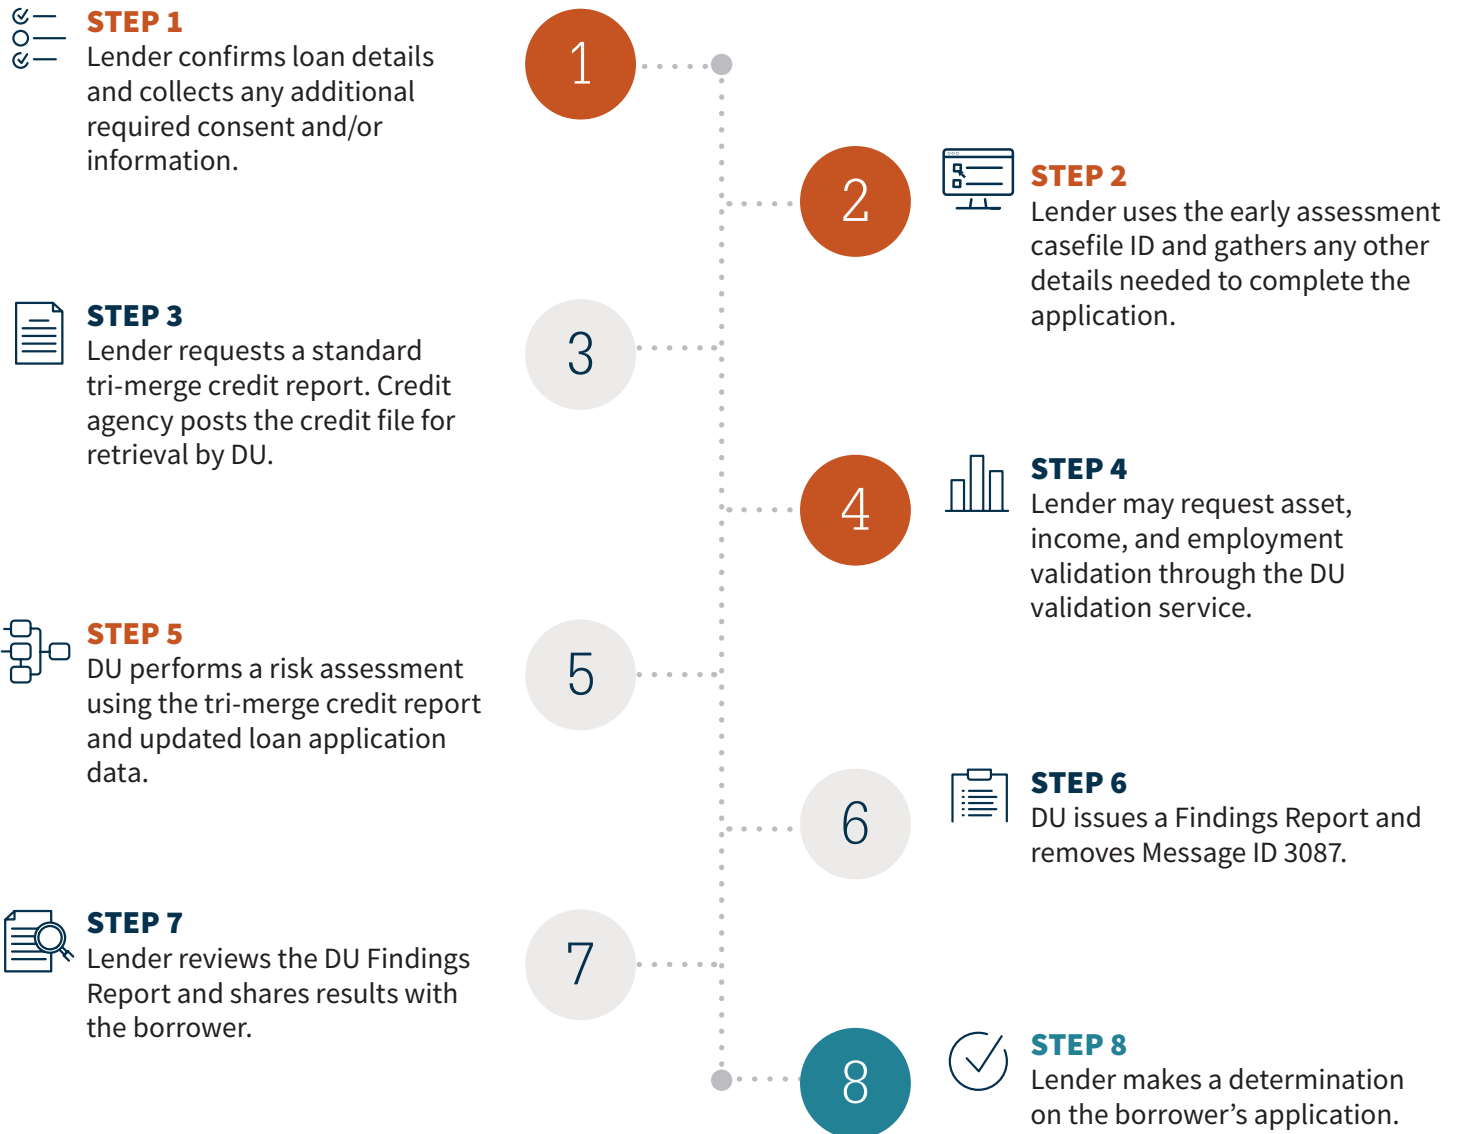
STEP 1
Lender confirms loan details and collects any additional required consent and/or information.

1

2

STEP 2
Lender uses the early assessment casefile ID and gathers any other details needed to complete the application.

STEP 3
Lender requests a standard tri-merge credit report. Credit agency posts the credit file for retrieval by DU.

3

4

STEP 4
Lender may request asset, income, and employment validation through the DU validation service.

STEP 5
DU performs a risk assessment using the tri-merge credit report and updated loan application data.

5

6

STEP 6
DU issues a Findings Report and removes Message ID 3087.

STEP 7
Lender reviews the DU Findings Report and shares results with the borrower.

7

8

STEP 8
Lender makes a determination on the borrower's application.